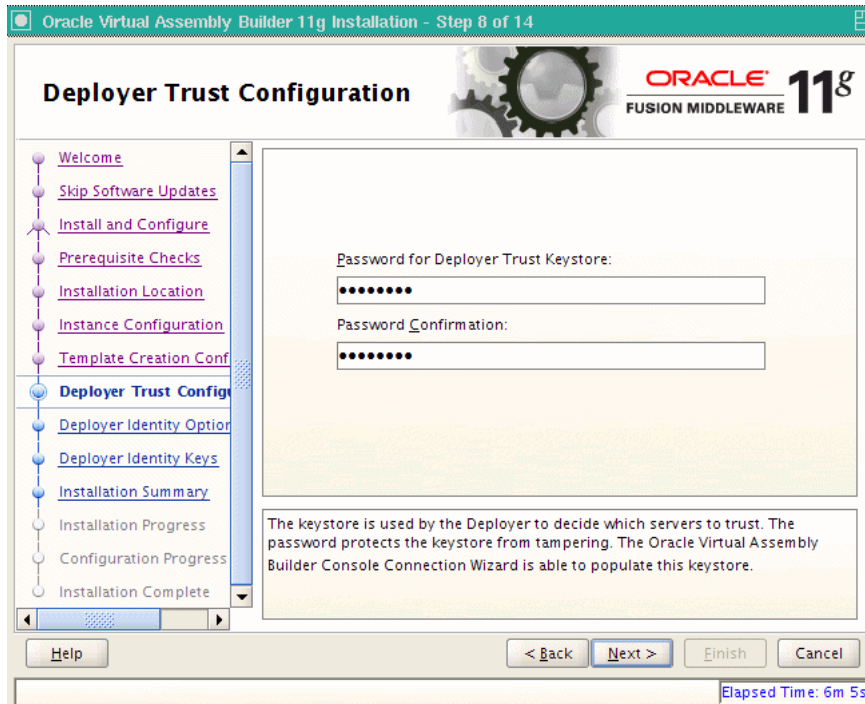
Oracle Virtual Assembly Builder 11g Installation - Step 8 of 14

Deployer Trust Configuration

ORACLE
FUSION MIDDLEWARE
$11^g$

Welcome
Skip Software Updates
Install and Configure
Prerequisite Checks
Installation Location
Instance Configuration
Template Creation Conf
Deployer Trust Configu
Deployer Identity Option
Deployer Identity Keys
Installation Summary
Installation Progress
Configuration Progress
Installation Complete

Password for Deployer Trust Keystore:
••••••••
Password Confirmation:
••••••••

The keystore is used by the Deployer to decide which servers to trust. The password protects the keystore from tampering. The Oracle Virtual Assembly Builder Console Connection Wizard is able to populate this keystore.

Help
< Back
Next >
Finish
Cancel

Elapsed Time: 6m 5s